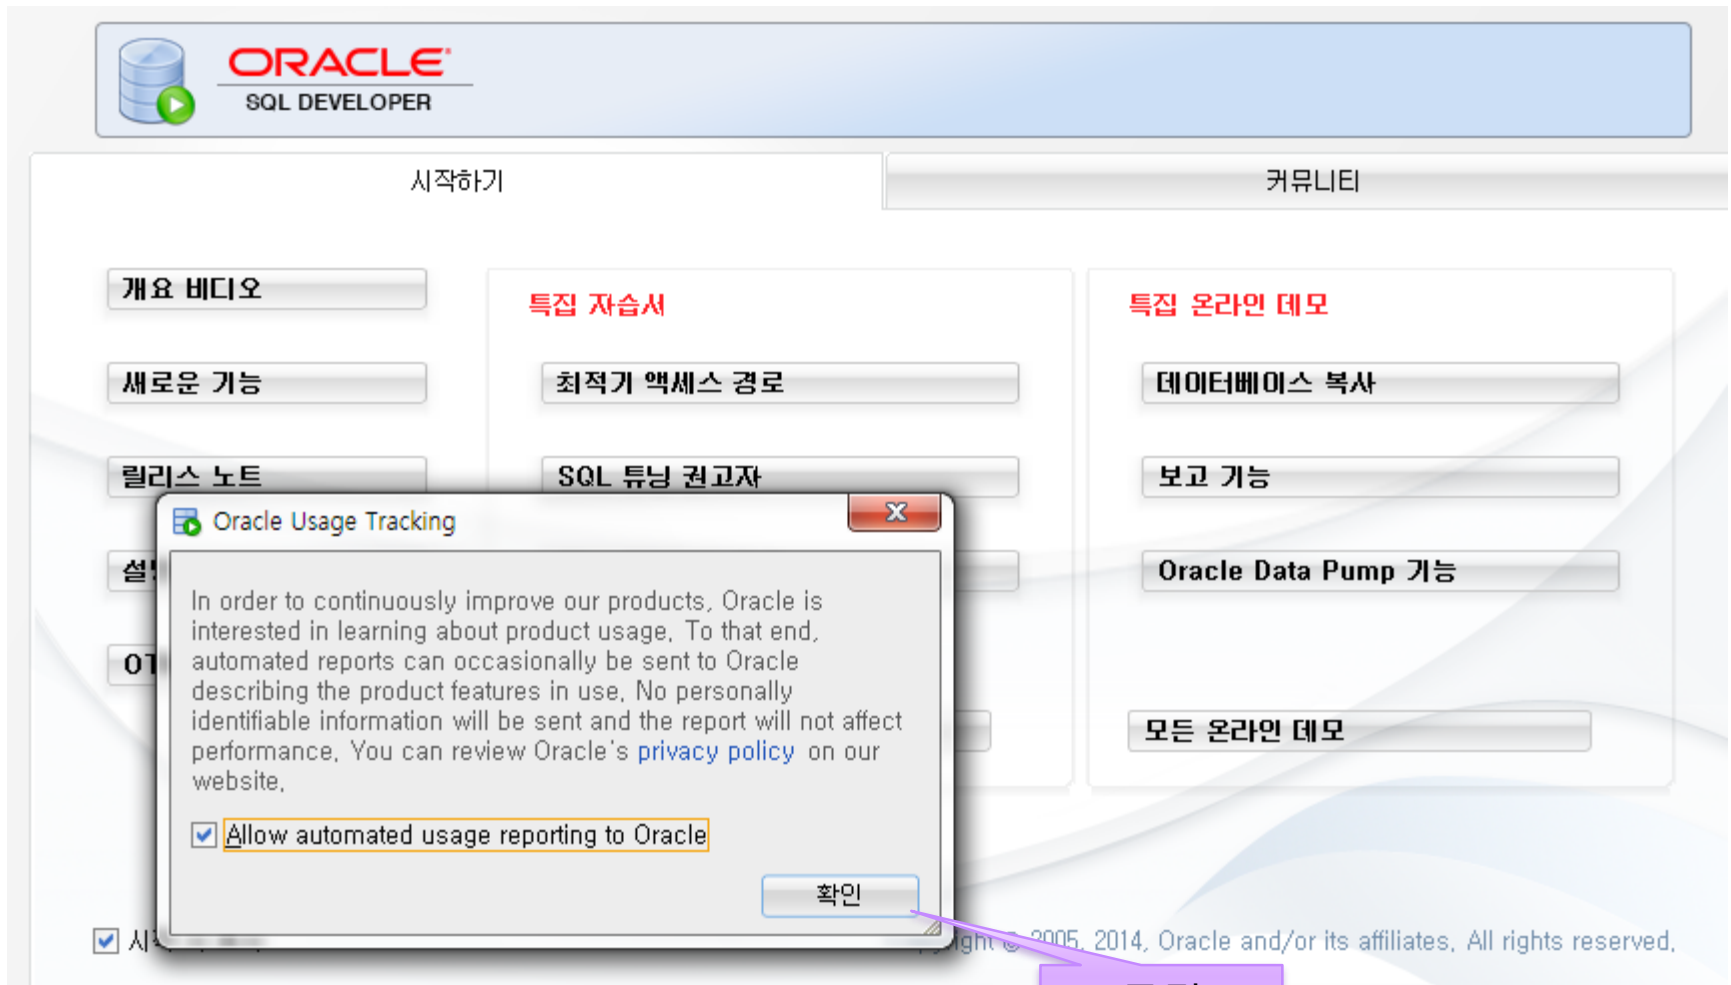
ORACLE
SQL DEVELOPER

시작하기

커뮤니티

개요 비디오

새로운 기능

릴리스 노트

설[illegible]

O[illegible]

특집 자습서

최적기 액세스 경로

SQL 튜닝 권고자

특집 온라인 데모

데이터베이스 복사

보고 기능

Oracle Data Pump 기능

모든 온라인 데모

Oracle Usage Tracking

In order to continuously improve our products, Oracle is interested in learning about product usage. To that end, automated reports can occasionally be sent to Oracle describing the product features in use. No personally identifiable information will be sent and the report will not affect performance. You can review Oracle's privacy policy on our website.

Allow automated usage reporting to Oracle

확인

시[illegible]

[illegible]ight © 2005, 2014, Oracle and/or its affiliates. All rights reserved.